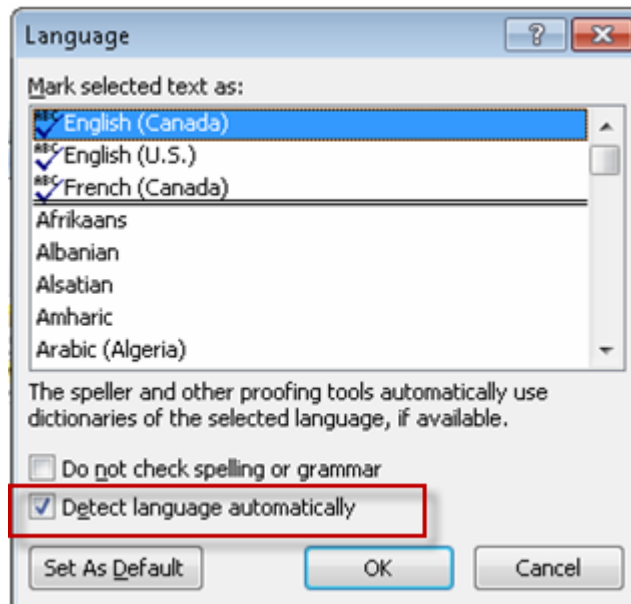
Language

?

Mark selected text as:

English (Canada)
English (U.S.)
French (Canada)
Afrikaans
Albanian
Alsatian
Amharic
Arabic (Algeria)

The speller and other proofing tools automatically use dictionaries of the selected language, if available.

Do not check spelling or grammar

Detect language automatically

Set As Default

OK

Cancel